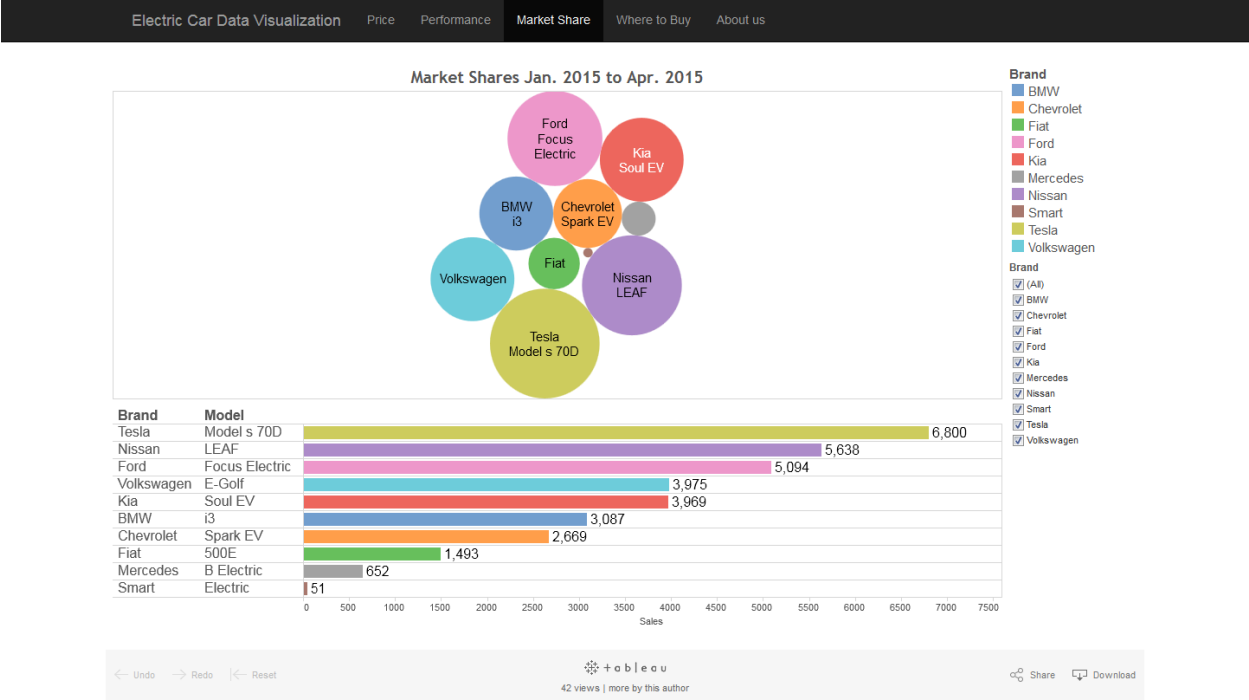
Electric Car Data Visualization Price Performance Market Share Where to Buy About us

Market Shares Jan. 2015 to Apr. 2015

Ford Focus Electric
Kia Soul EV
BMW i3
Chevrolet Spark EV
Fiat
Volkswagen
Nissan LEAF
Tesla Model s 70D

Brand
BMW
Chevrolet
Fiat
Ford
Kia
Mercedes
Nissan
Smart
Tesla
Volkswagen

Brand
(All)
BMW
Chevrolet
Fiat
Ford
Kia
Mercedes
Nissan
Smart
Tesla
Volkswagen

| Brand | Model | |
|---|---|---|
| Tesla | Model s 70D | 6,800 |
| Nissan | LEAF | 5,638 |
| Ford | Focus Electric | 5,094 |
| Volkswagen | E-Golf | 3,975 |
| Kia | Soul EV | 3,969 |
| BMW | i3 | 3,087 |
| Chevrolet | Spark EV | 2,669 |
| Fiat | 500E | 1,493 |
| Mercedes | B Electric | 652 |
| Smart | Electric | 51 |

0 500 1000 1500 2000 2500 3000 3500 4000 4500 5000 5500 6000 6500 7000 7500
Sales

Undo Redo Reset
tableau
42 views | more by this author
Share Download